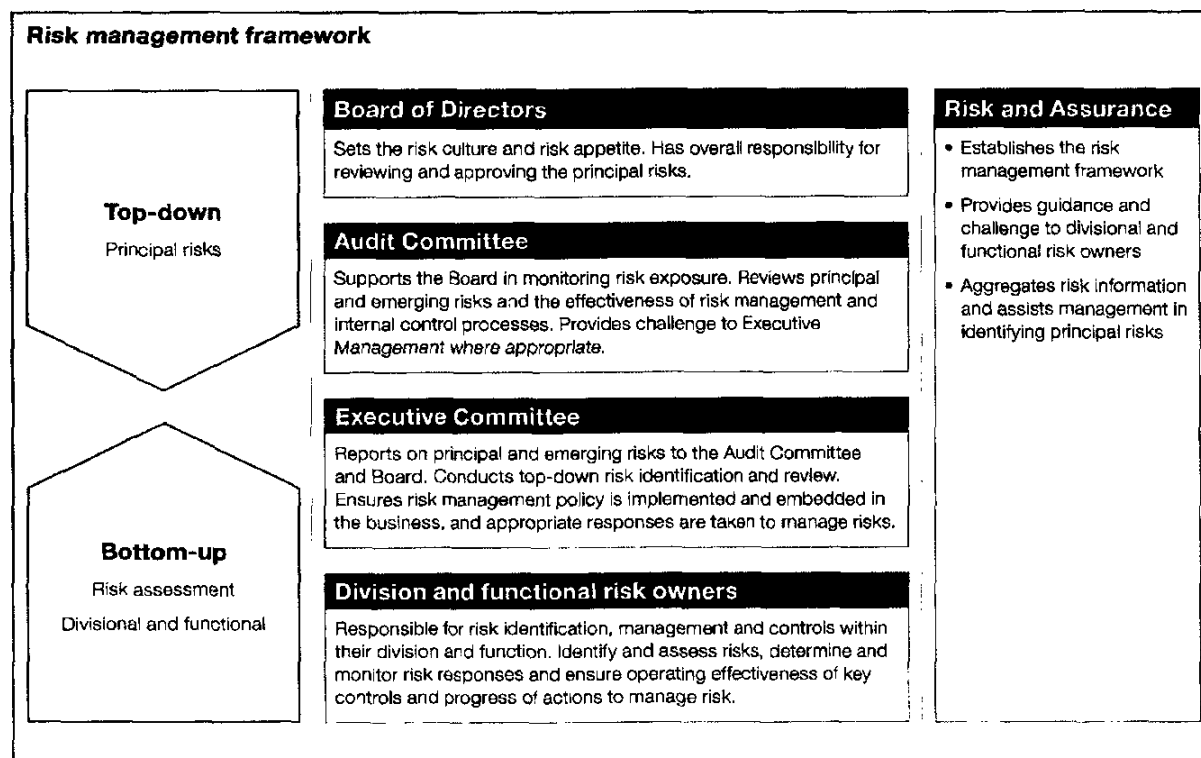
Risk management framework

Top-down
Principal risks

Bottom-up
Risk assessment
Divisional and functional

Board of Directors

Sets the risk culture and risk appetite. Has overall responsibility for reviewing and approving the principal risks.

Audit Committee

Supports the Board in monitoring risk exposure. Reviews principal and emerging risks and the effectiveness of risk management and internal control processes. Provides challenge to Executive Management where appropriate.

Executive Committee

Reports on principal and emerging risks to the Audit Committee and Board. Conducts top-down risk identification and review. Ensures risk management policy is implemented and embedded in the business, and appropriate responses are taken to manage risks.

Division and functional risk owners

Responsible for risk identification, management and controls within their division and function. Identify and assess risks, determine and monitor risk responses and ensure operating effectiveness of key controls and progress of actions to manage risk.

Risk and Assurance

• Establishes the risk management framework
• Provides guidance and challenge to divisional and functional risk owners
• Aggregates risk information and assists management in identifying principal risks